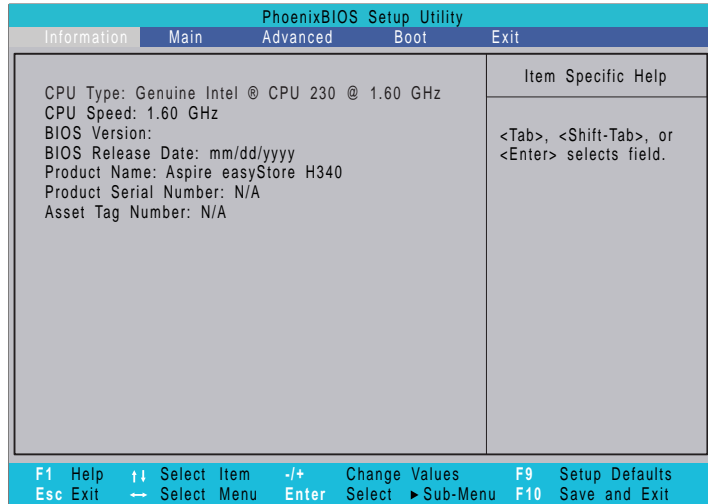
PhoenixBIOS Setup Utility

Information Main Advanced Boot Exit

CPU Type: Genuine Intel ® CPU 230 @ 1.60 GHz
CPU Speed: 1.60 GHz
BIOS Version:
BIOS Release Date: mm/dd/yyyy
Product Name: Aspire easyStore H340
Product Serial Number: N/A
Asset Tag Number: N/A

Item Specific Help

<Tab>, <Shift-Tab>, or <Enter> selects field.

F1 Help ↑↓ Select Item -/+ Change Values F9 Setup Defaults
Esc Exit ↔ Select Menu Enter Select ►Sub-Menu F10 Save and Exit